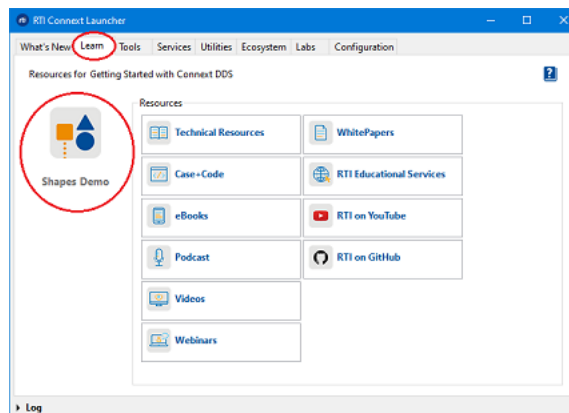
RTI Connext Launcher

What's New | Learn | Tools | Services | Utilities | Ecosystem | Labs | Configuration

Resources for Getting Started with Connext DDS

?

Shapes Demo

Resources

Technical Resources

WhitePapers

Case+Code

RTI Educational Services

eBooks

RTI on YouTube

Podcast

RTI on GitHub

Videos

Webinars

Log